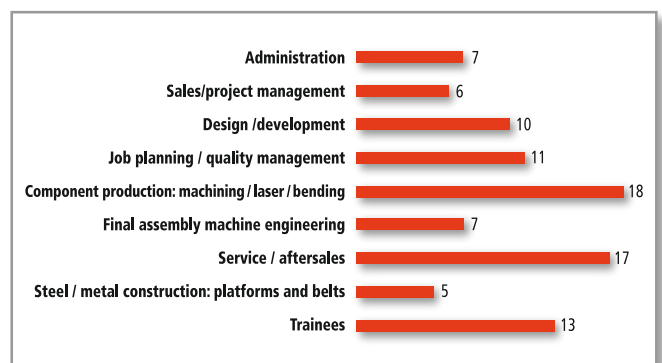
| | |
|---|---|
| Administration | 7 |
| Sales/project management | 6 |
| Design /development | 10 |
| Job planning / quality management | 11 |
| Component production: machining / laser / bending | 18 |
| Final assembly machine engineering | 7 |
| Service / aftersales | 17 |
| Steel / metal construction: platforms and belts | 5 |
| Trainees | 13 |